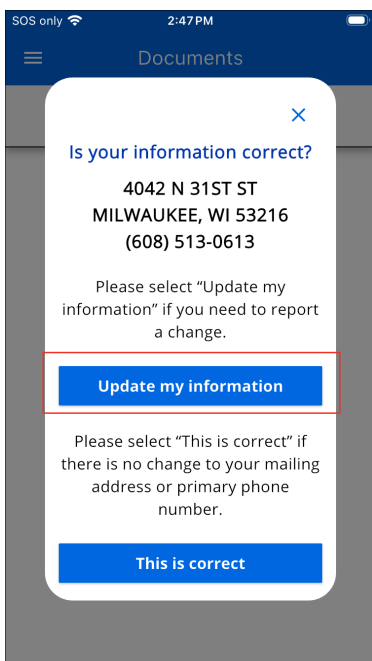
SOS only 2:47PM

Documents

×

Is your information correct?

4042 N 31ST ST
MILWAUKEE, WI 53216
(608) 513-0613

Please select "Update my information" if you need to report a change.

Update my information

Please select "This is correct" if there is no change to your mailing address or primary phone number.

This is correct